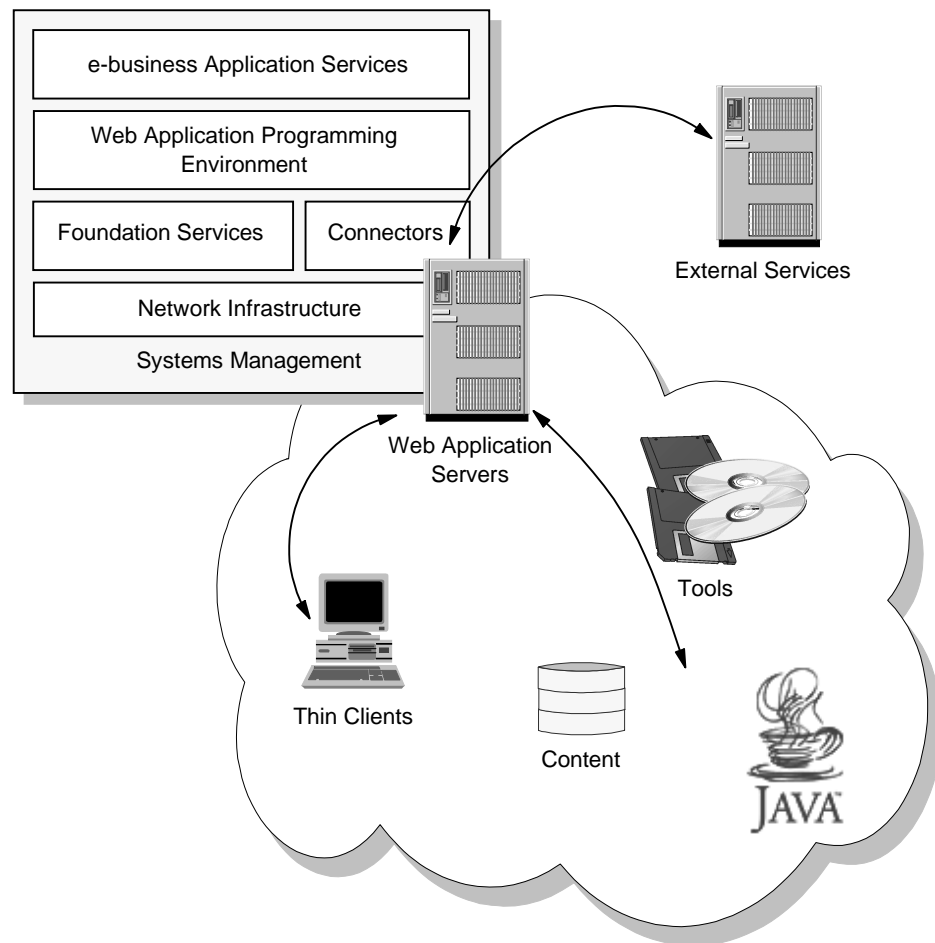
e-business Application Services

Web Application Programming Environment

Foundation Services

Connectors

Network Infrastructure

Systems Management

External Services

Web Application Servers

Tools

Thin Clients

Content

JAVA